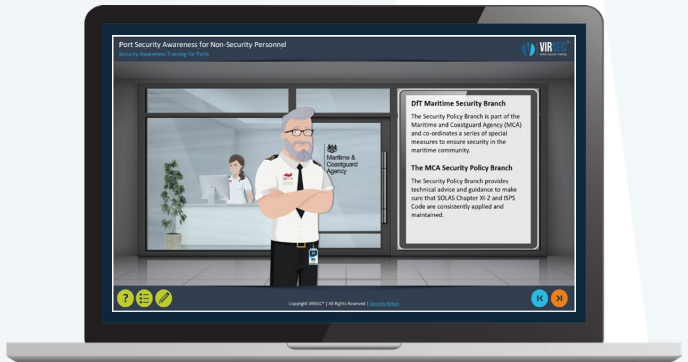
Port Security Awareness for Non-Security Personnel
Security Awareness Training for Ports

VIR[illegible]

Maritime & Coastguard Agency

DfT Maritime Security Branch

The Security Policy Branch is part of the Maritime and Coastguard Agency (MCA) and co-ordinates a series of special measures to ensure security in the maritime community.

The MCA Security Policy Branch

The Security Policy Branch provides technical advice and guidance to make sure that SOLAS Chapter XI-2 and ISPS Code are consistently applied and maintained.

Copyright VIRSEC® | All Rights Reserved | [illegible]